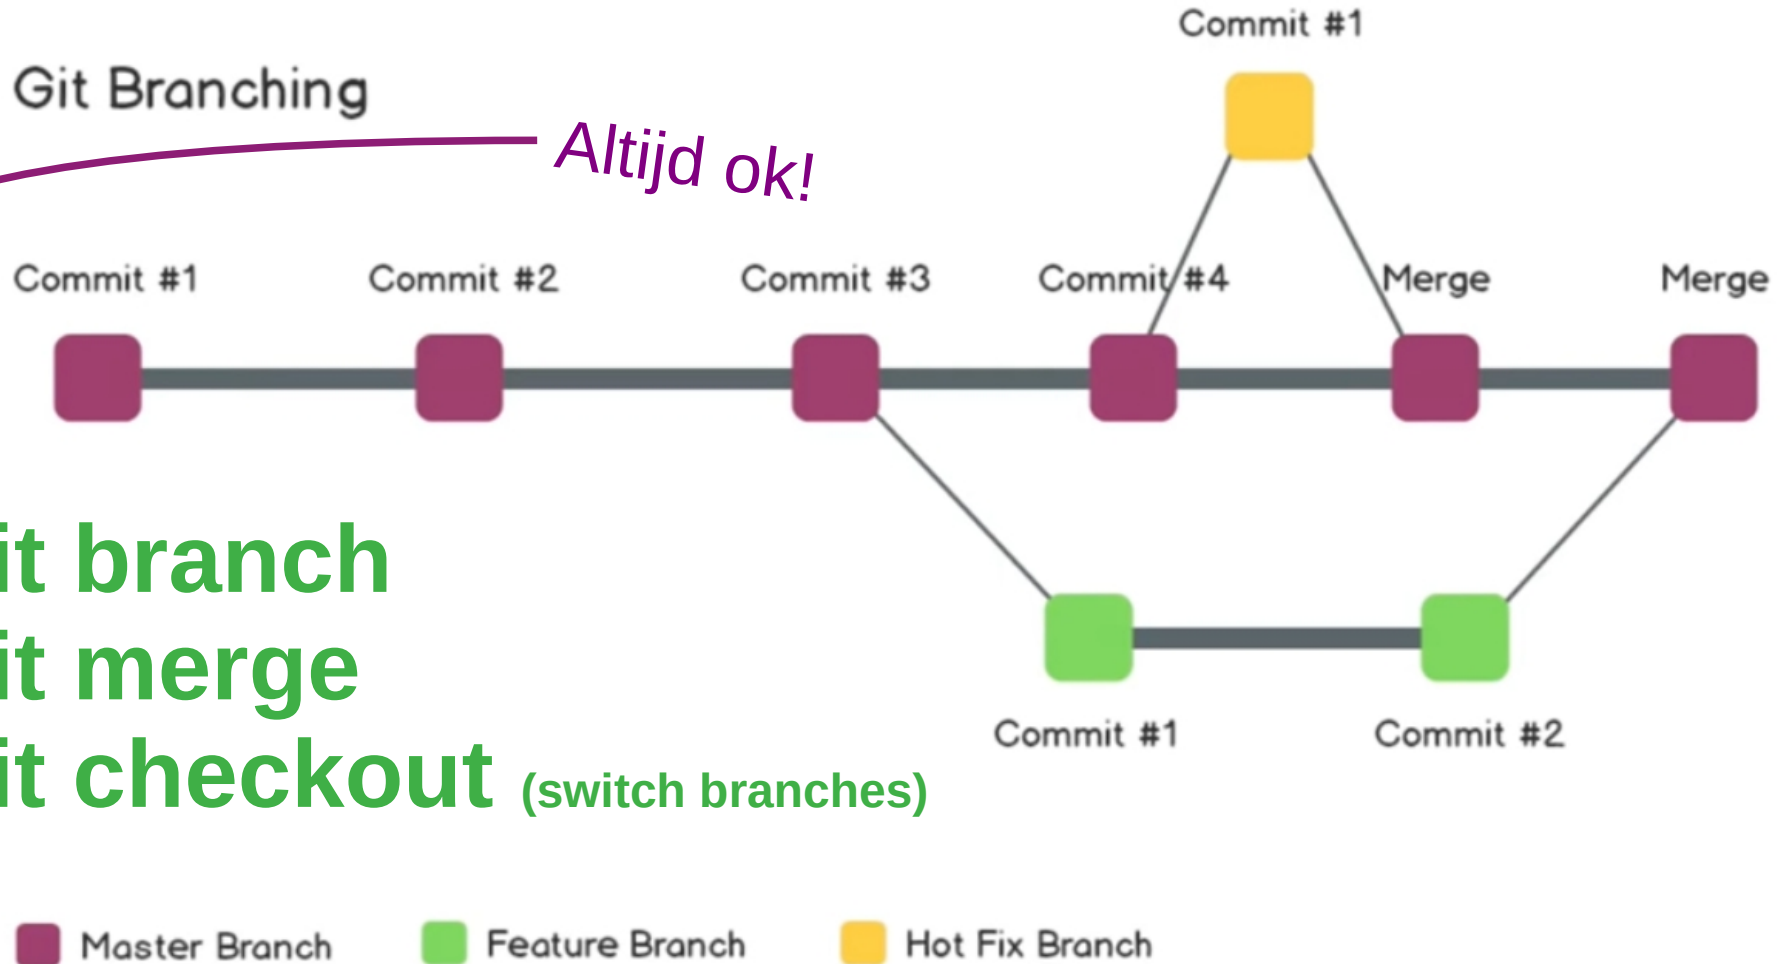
Git Branching

Altijd ok!

Commit #1

Commit #1 Commit #2 Commit #3 Commit #4 Merge Merge

it branch
it merge
it checkout (switch branches)

Commit #1 Commit #2

Master Branch Feature Branch Hot Fix Branch